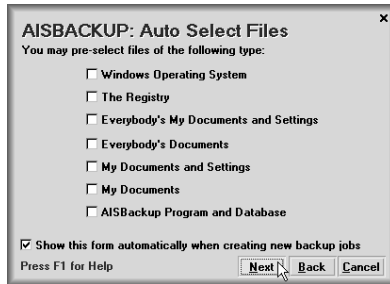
AISBACKUP: Auto Select Files

×

You may pre-select files of the following type:

☐ Windows Operating System

☐ The Registry

☐ Everybody's My Documents and Settings

☐ Everybody's Documents

☐ My Documents and Settings

☐ My Documents

☐ AISBackup Program and Database

☑ Show this form automatically when creating new backup jobs

Press F1 for Help

Next

Back

Cancel